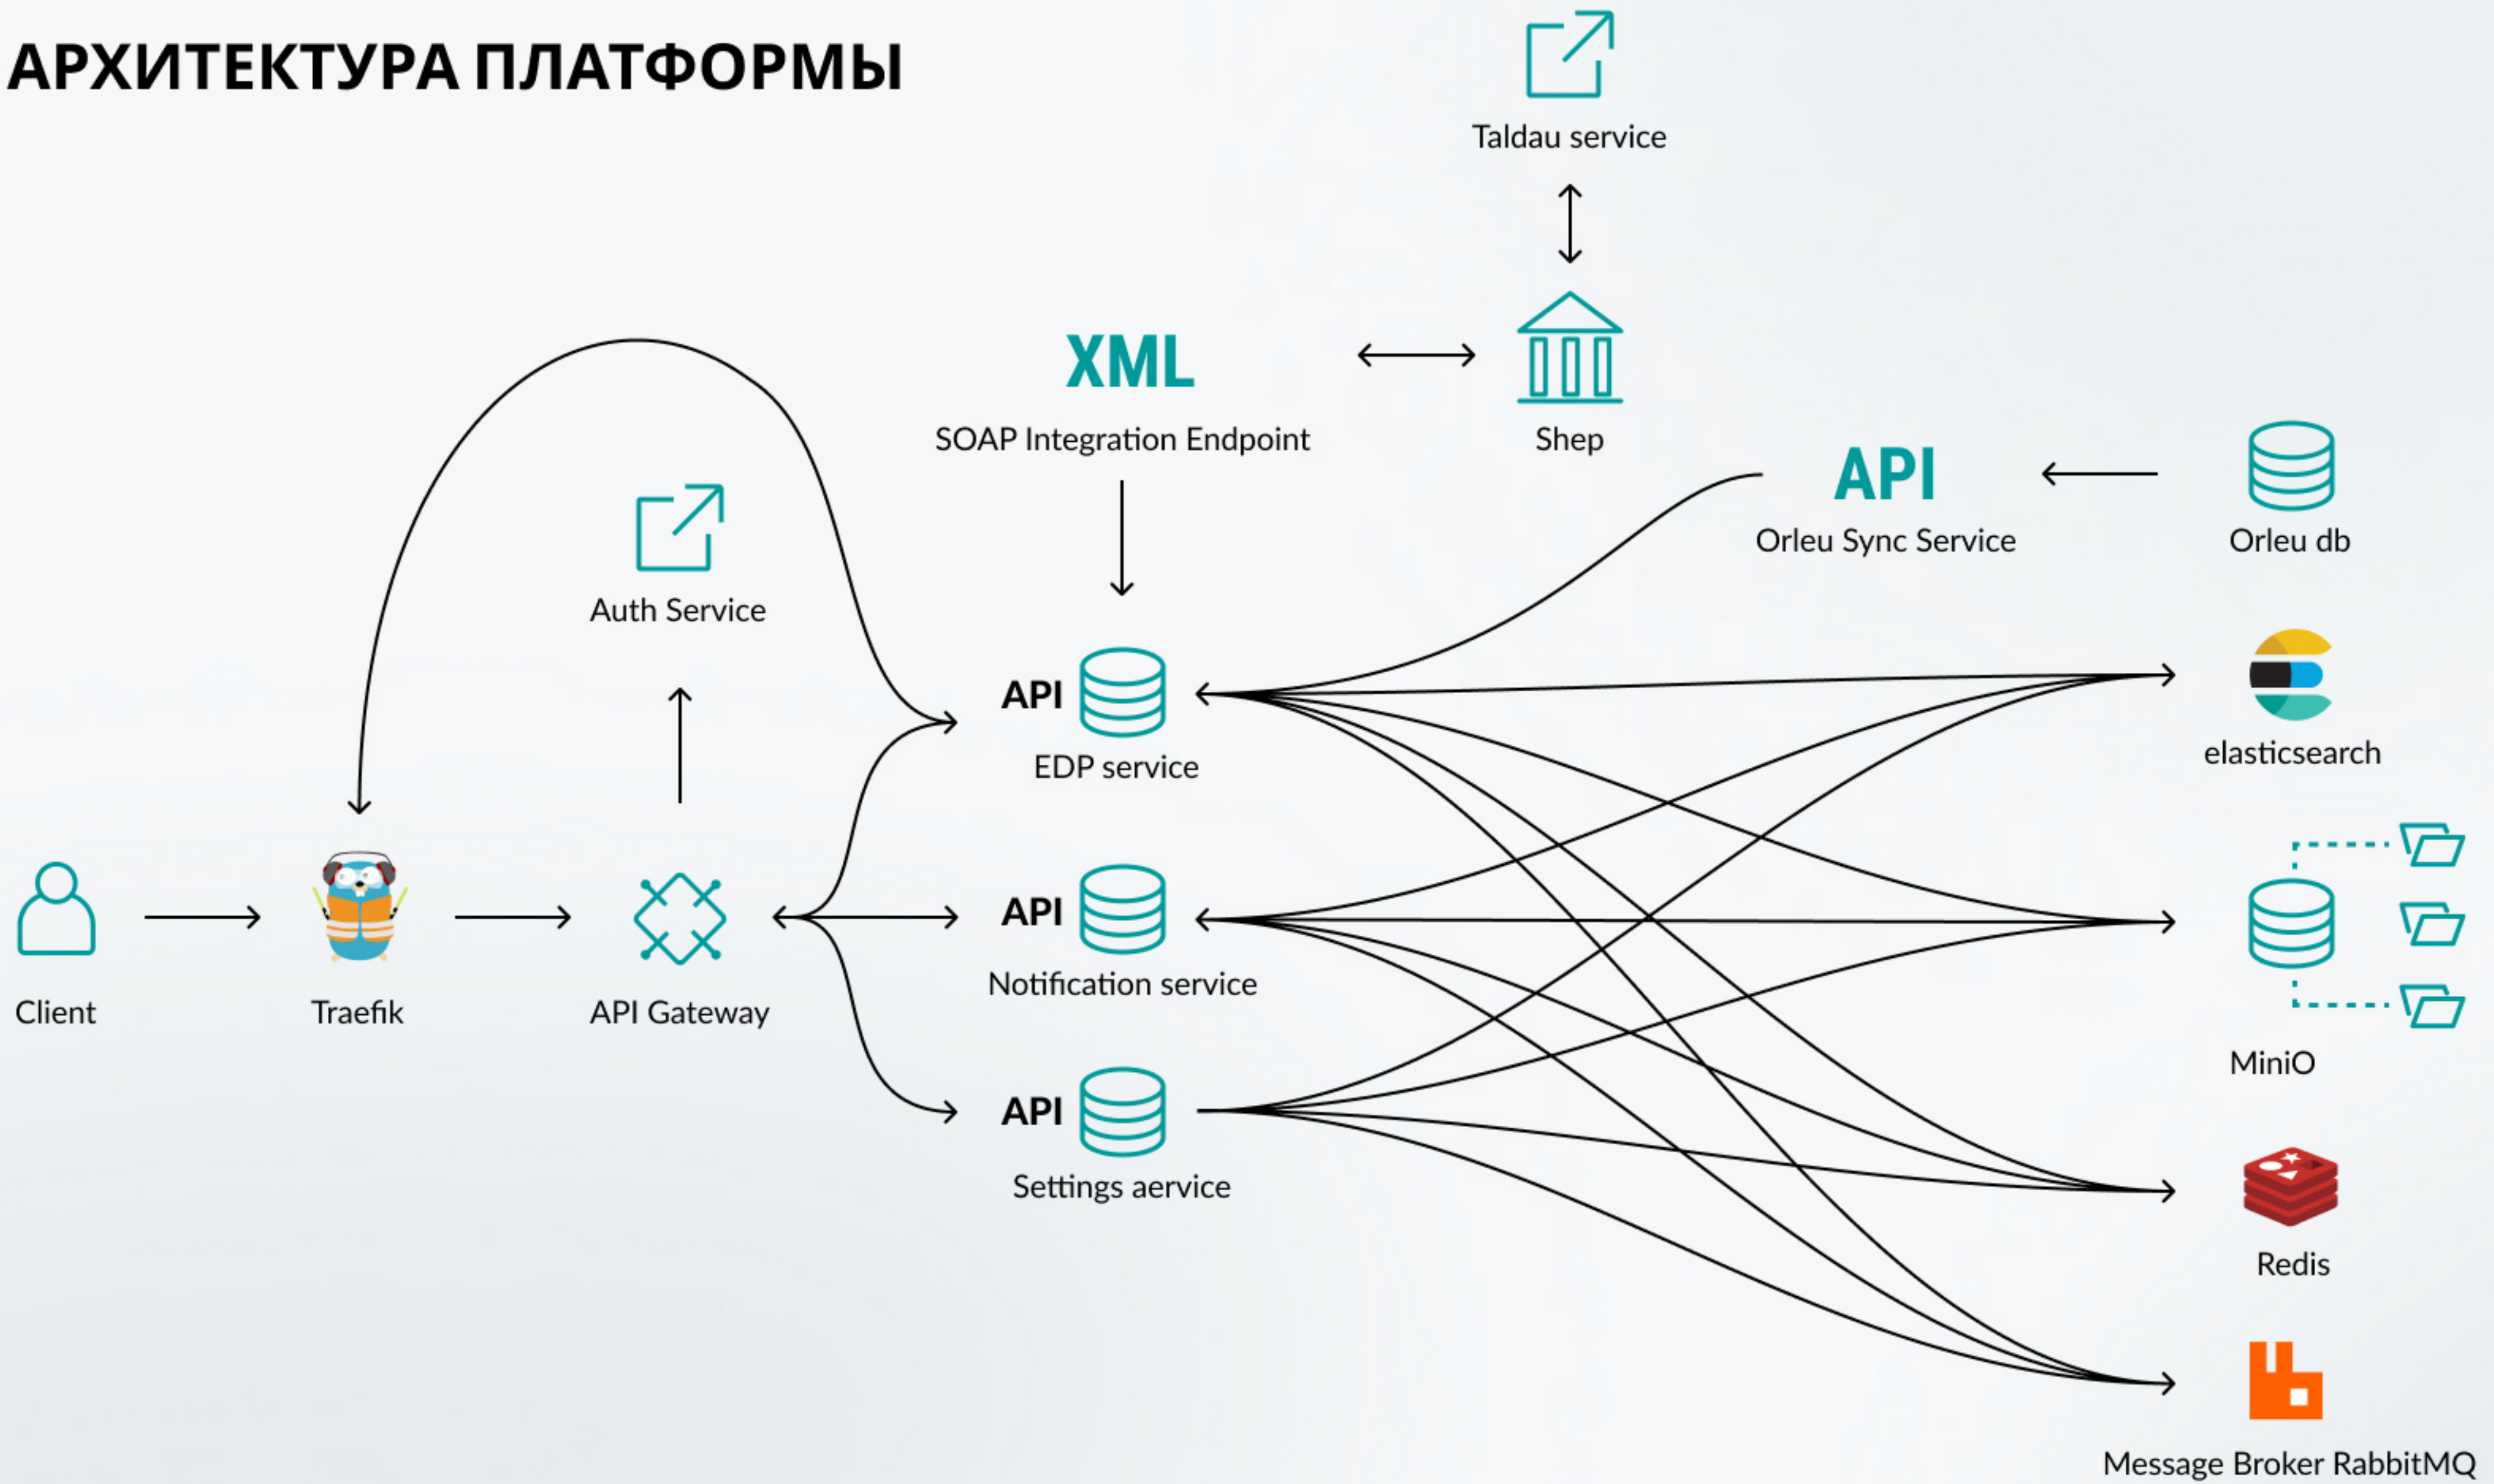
АРХИТЕКТУРА ПЛАТФОРМЫ

Taldau service

XML

SOAP Integration Endpoint

Shep

API

Orleu Sync Service

Orleu db

Auth Service

API

EDP service

elasticsearch

Client

Traefik

API Gateway

API

Notification service

MiniO

API

Settings aervice

Redis

Message Broker RabbitMQ